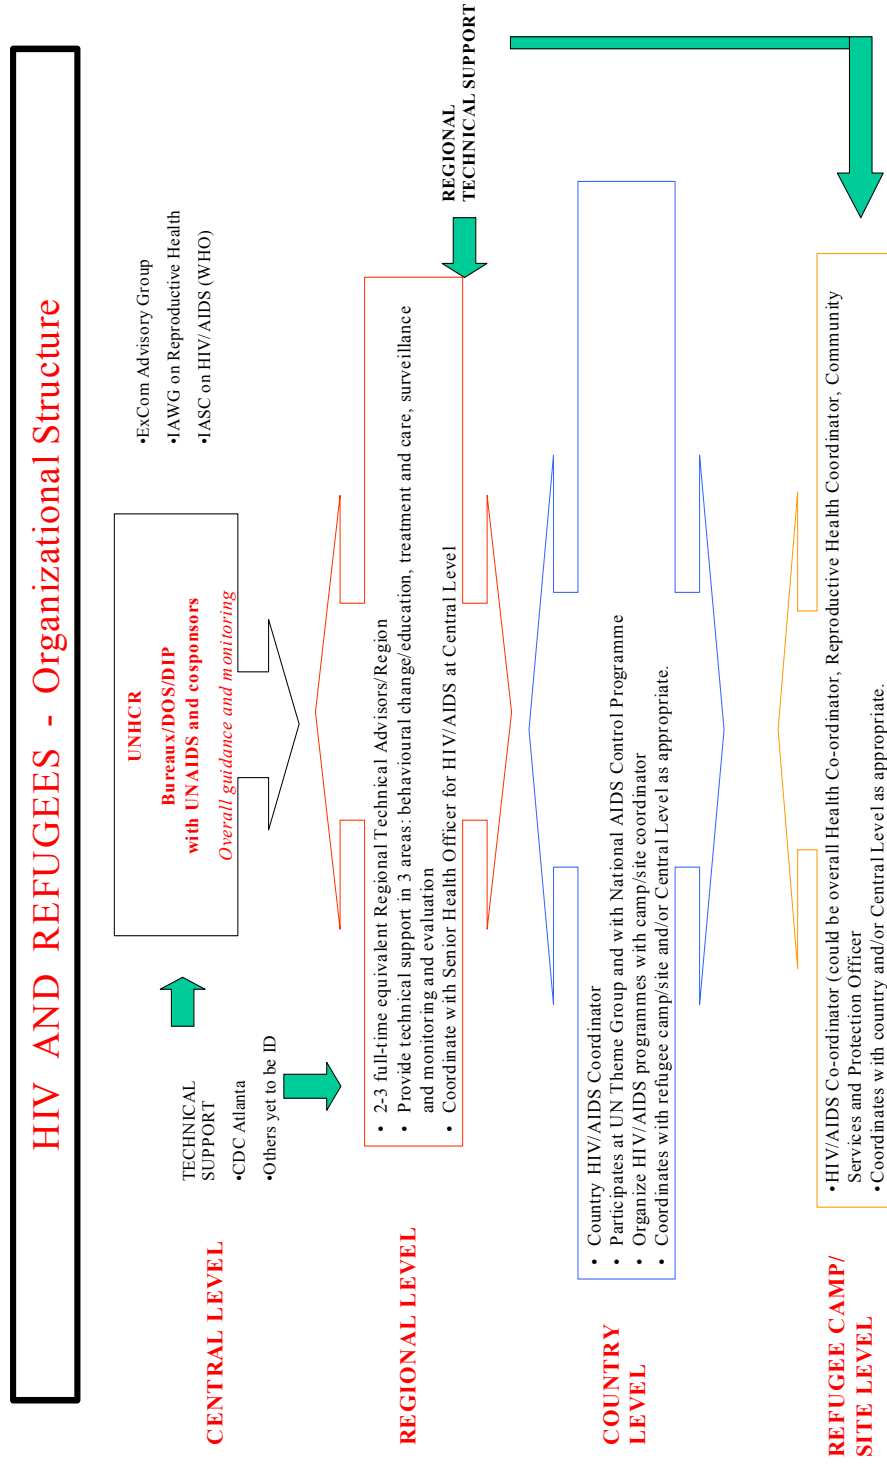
HIV AND REFUGEES - Organizational Structure

CENTRAL LEVEL

TECHNICAL SUPPORT
•CDC Atlanta
•Others yet to be ID

UNHCR
Bureaux/DOS/DIP
with UNAIDS and cosponsors
Overall guidance and monitoring

•ExCom Advisory Group
•IAWG on Reproductive Health
•IASC on HIV/AIDS (WHO)

REGIONAL TECHNICAL SUPPORT

REGIONAL LEVEL

• 2-3 full-time equivalent Regional Technical Advisors/Region
• Provide technical support in 3 areas: behavioural change/education, treatment and care, surveillance and monitoring and evaluation
• Coordinate with Senior Health Officer for HIV/AIDS at Central Level

COUNTRY LEVEL

• Country HIV/AIDS Coordinator
• Participates at UN Theme Group and with National AIDS Control Programme
• Organize HIV/AIDS programmes with camp/site coordinator
• Coordinates with refugee camp/site and/or Central Level as appropriate.

REFUGEE CAMP/ SITE LEVEL

•HIV/AIDS Co-ordinator (could be overall Health Co-ordinator, Reproductive Health Coordinator, Community Services and Protection Officer
•Coordinates with country and/or Central Level as appropriate.